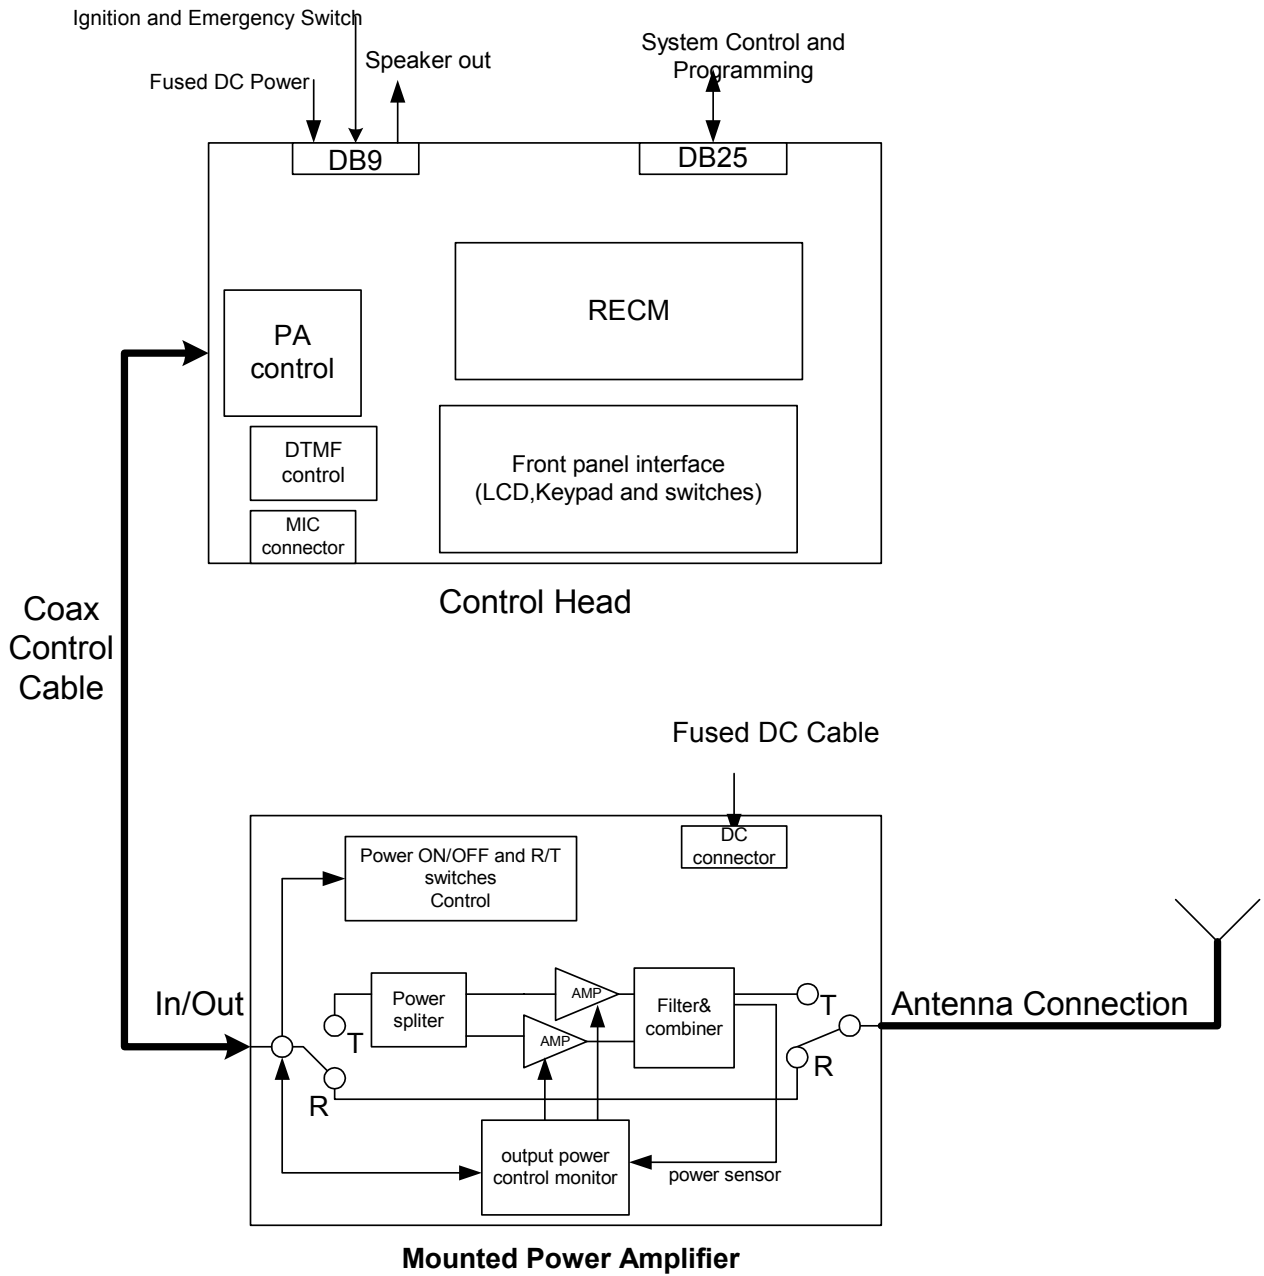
Ignition and Emergency Switch
Fused DC Power
Speaker out
System Control and Programming
DB9
DB25
RECM
PA control
DTMF control
MIC connector
Front panel interface (LCD,Keypad and switches)
Control Head
Coax Control Cable
Fused DC Cable
DC connector
Power ON/OFF and R/T switches Control
In/Out
Power spliter
T
AMP
AMP
Filter& combiner
T
Antenna Connection
R
R
output power control monitor
power sensor
Mounted Power Amplifier